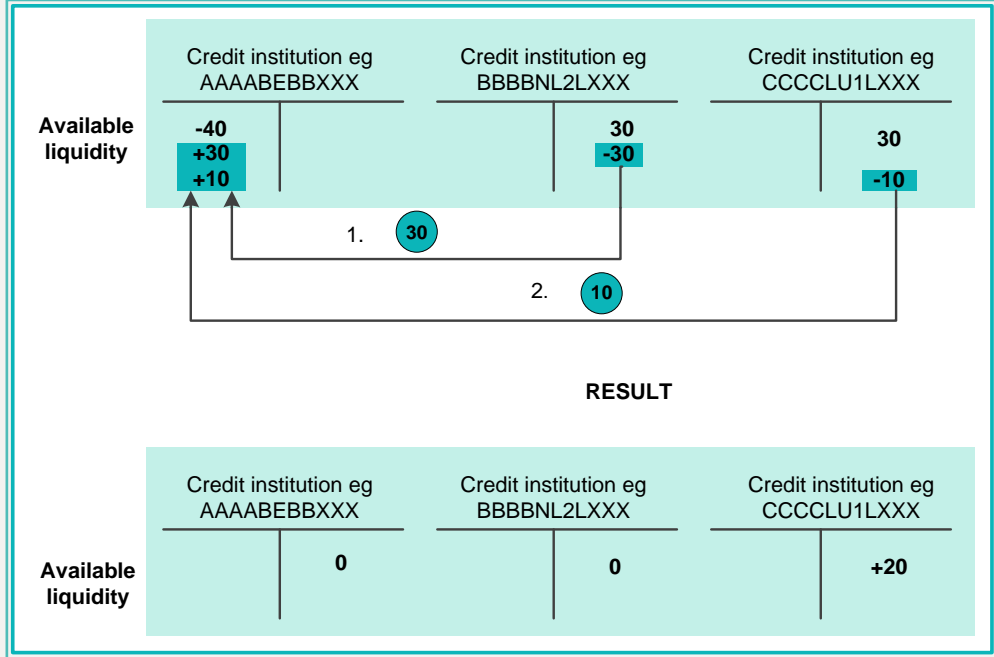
Credit institution eg AAAABEBBXXX

Credit institution eg BBBBNL2LXXX

Credit institution eg CCCCLU1LXXX

Available liquidity

-40
+30
+10

30
-30

30
-10

1. 30

2. 10

RESULT

Credit institution eg AAAABEBBXXX

Credit institution eg BBBBNL2LXXX

Credit institution eg CCCCLU1LXXX

Available liquidity

0

0

+20